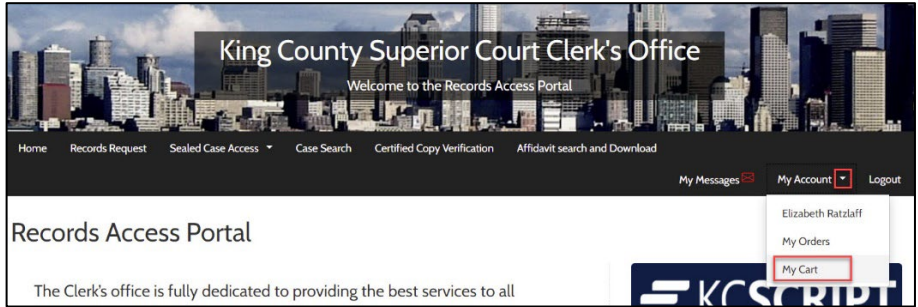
King County Superior Court Clerk's Office

Welcome to the Records Access Portal

Home Records Request Sealed Case Access Case Search Certified Copy Verification Affidavit search and Download

My Messages My Account Logout

Elizabeth Ratzlaff

My Orders

My Cart

Records Access Portal

The Clerk's office is fully dedicated to providing the best services to all

KCSCRIPT